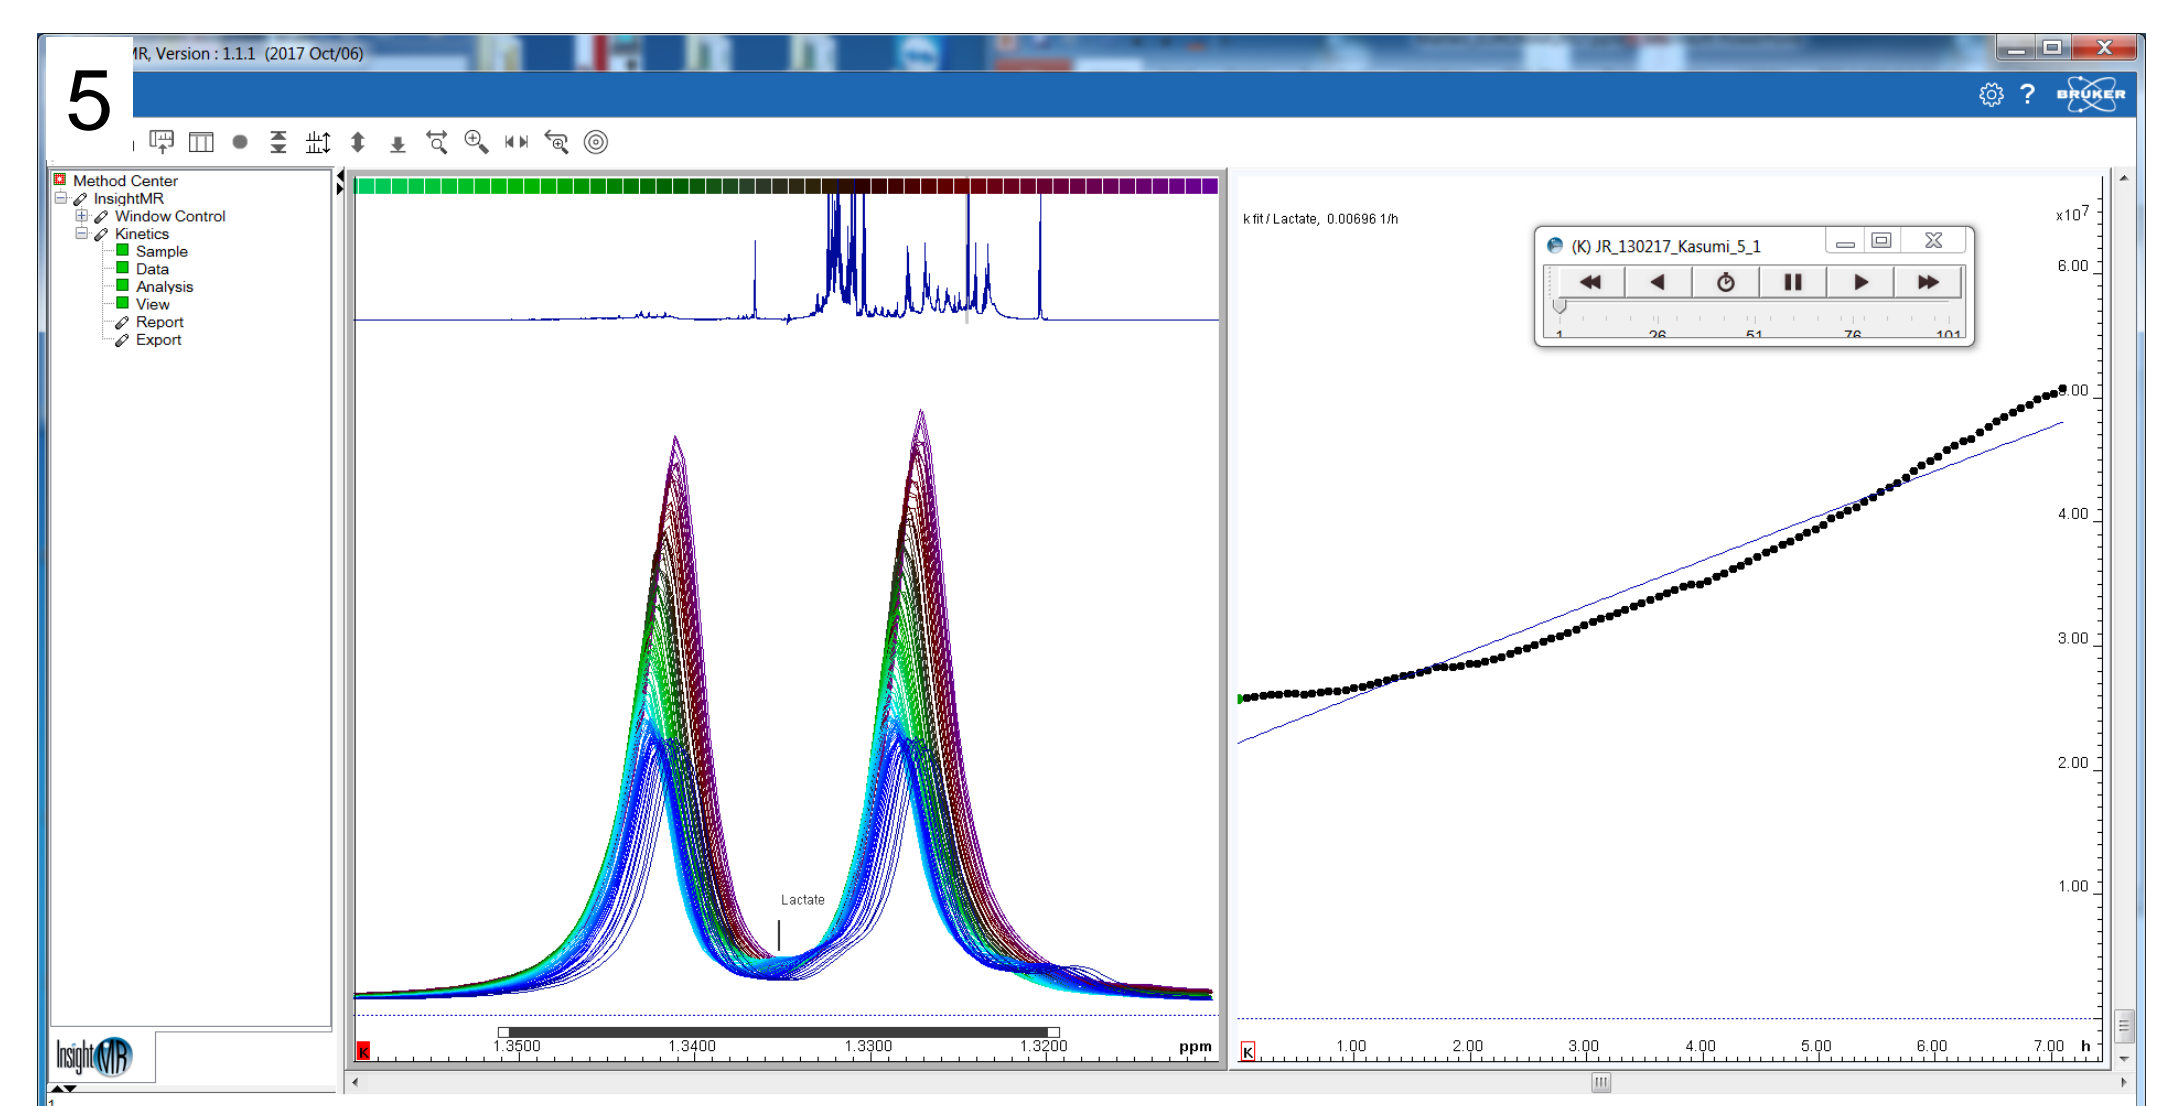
5

IR, Version : 1.1.1 (2017 Oct/06)

? BRUKER

Method Center
InsightMR
Window Control
Kinetics
Sample
Data
Analysis
View
Report
Export

InsightMR

Lactate

1.3500
1.3400
1.3300
1.3200
ppm

k fit / Lactate, 0.00696 1/h

(K) JR_130217_Kasumi_5_1

1
26
51
76
101

$x10^7$
6.00
5.00
4.00
3.00
2.00
1.00

1.00
2.00
3.00
4.00
5.00
6.00
7.00
h